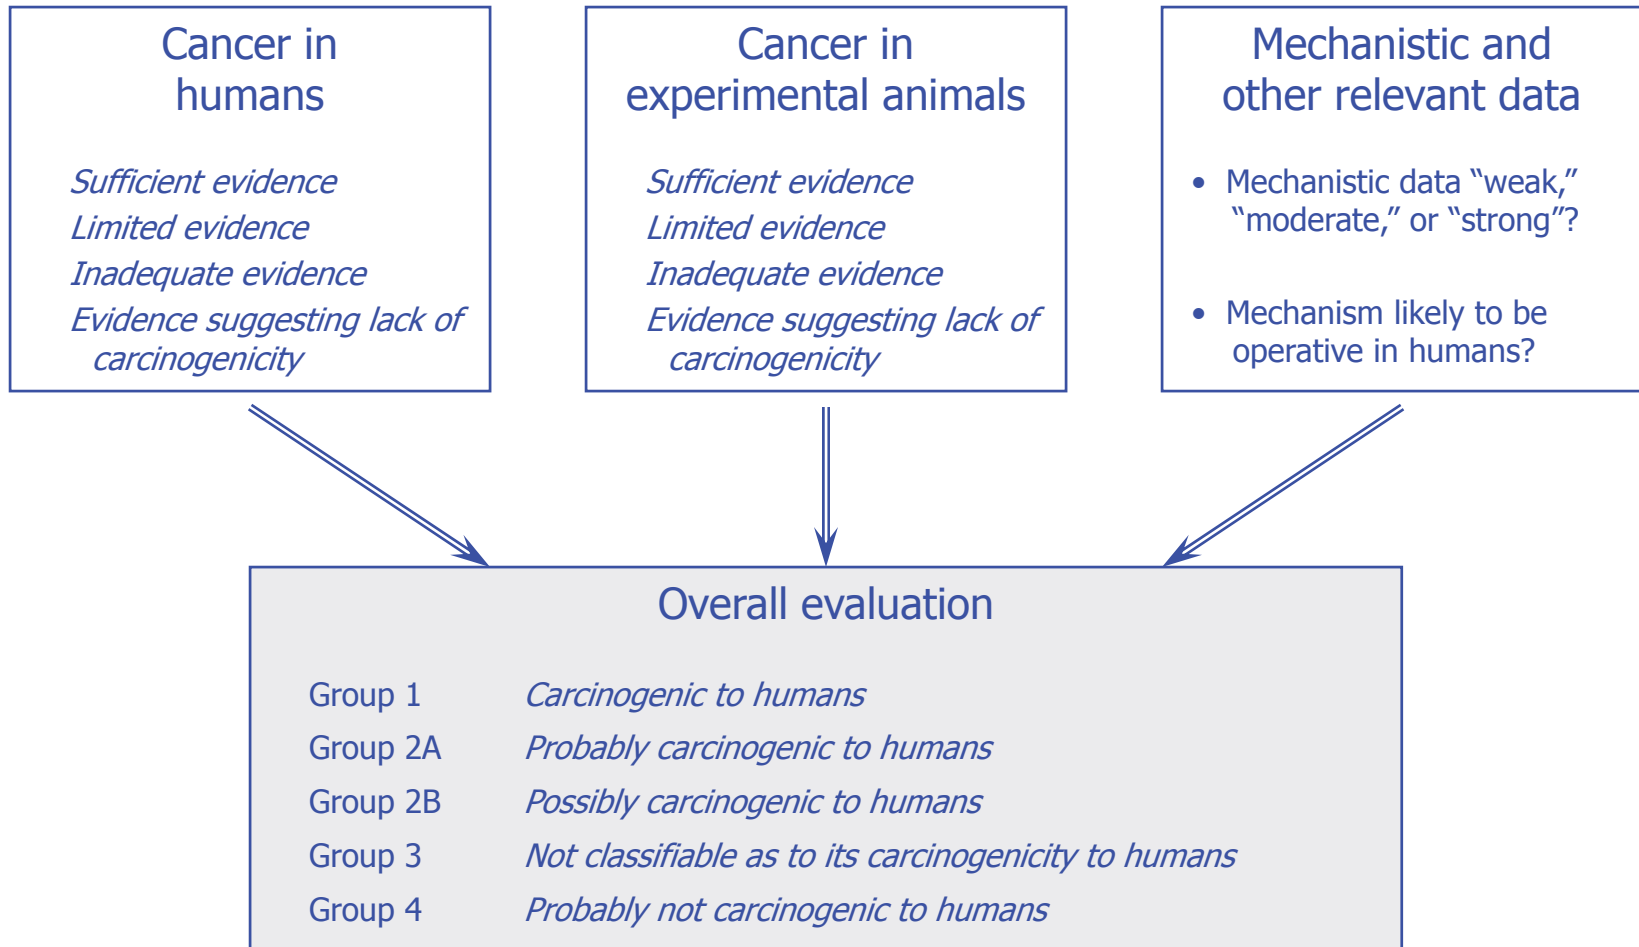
Cancer in humans

Sufficient evidence
Limited evidence
Inadequate evidence
Evidence suggesting lack of carcinogenicity

Cancer in experimental animals

Sufficient evidence
Limited evidence
Inadequate evidence
Evidence suggesting lack of carcinogenicity

Mechanistic and other relevant data

• Mechanistic data "weak," "moderate," or "strong"?

• Mechanism likely to be operative in humans?

Overall evaluation

| | |
|---|---|
| Group 1 | Carcinogenic to humans |
| Group 2A | Probably carcinogenic to humans |
| Group 2B | Possibly carcinogenic to humans |
| Group 3 | Not classifiable as to its carcinogenicity to humans |
| Group 4 | Probably not carcinogenic to humans |